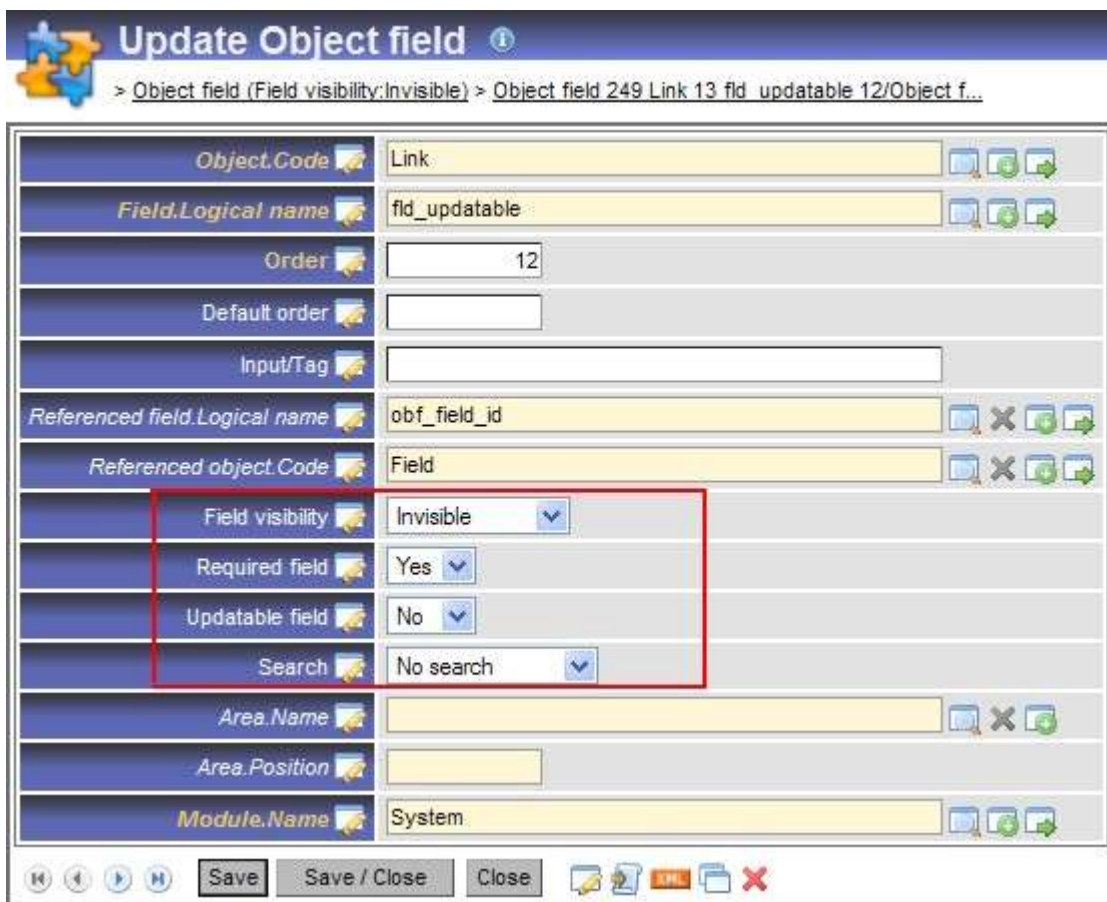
Update Object field

> Object field (Field visibility:Invisible) > Object field 249 Link 13 fld_updatable 12/Object f...

| | |
|---|---|
| Object.Code | Link |
| Field.Logical name | fld_updatable |
| Order | 12 |
| Default order | |
| Input/Tag | |
| Referenced field.Logical name | obf_field_id |
| Referenced object.Code | Field |
| Field visibility | Invisible |
| Required field | Yes |
| Updatable field | No |
| Search | No search |
| Area.Name | |
| Area.Position | |
| Module.Name | System |

Save Save / Close Close XML